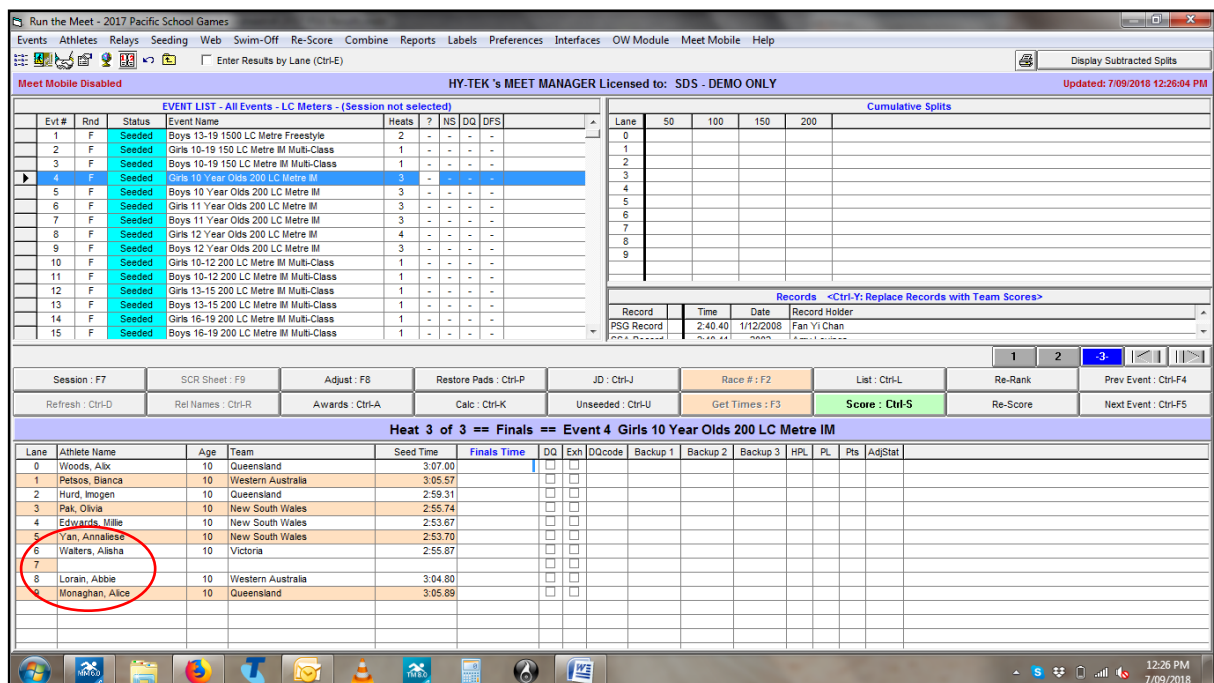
Run the Meet - 2017 Pacific School Games

Events Athletes Relays Seeding Web Swim-Off Re-Score Combine Reports Labels Preferences Interfaces OW Module Meet Mobile Help

Enter Results by Lane (Ctrl-E)

Display Subtracted Splits

Meet Mobile Disabled

HY-TEK 's MEET MANAGER Licensed to: SDS - DEMO ONLY

Updated: 7/09/2018 12:26:04 PM

EVENT LIST - All Events - LC Meters - (Session not selected)

| Evt # | Rnd | Status | Event Name | Heats | ? | NS | DQ | DFS |
|---|---|---|---|---|---|---|---|---|
| 1 | F | Seeded | Boys 13-19 1500 LC Metre Freestyle | 2 | - | - | - | - |
| 2 | F | Seeded | Girls 10-19 150 LC Metre IM Multi-Class | 1 | - | - | - | - |
| 3 | F | Seeded | Boys 10-19 150 LC Metre IM Multi-Class | 1 | - | - | - | - |
| 4 | F | Seeded | Girls 10 Year Olds 200 LC Metre IM | 3 | - | - | - | - |
| 5 | F | Seeded | Boys 10 Year Olds 200 LC Metre IM | 3 | - | - | - | - |
| 6 | F | Seeded | Girls 11 Year Olds 200 LC Metre IM | 3 | - | - | - | - |
| 7 | F | Seeded | Boys 11 Year Olds 200 LC Metre IM | 3 | - | - | - | - |
| 8 | F | Seeded | Girls 12 Year Olds 200 LC Metre IM | 4 | - | - | - | - |
| 9 | F | Seeded | Boys 12 Year Olds 200 LC Metre IM | 3 | - | - | - | - |
| 10 | F | Seeded | Girls 10-12 200 LC Metre IM Multi-Class | 1 | - | - | - | - |
| 11 | F | Seeded | Boys 10-12 200 LC Metre IM Multi-Class | 1 | - | - | - | - |
| 12 | F | Seeded | Girls 13-15 200 LC Metre IM Multi-Class | 1 | - | - | - | - |
| 13 | F | Seeded | Boys 13-15 200 LC Metre IM Multi-Class | 1 | - | - | - | - |
| 14 | F | Seeded | Girls 16-19 200 LC Metre IM Multi-Class | 1 | - | - | - | - |
| 15 | F | Seeded | Boys 16-19 200 LC Metre IM Multi-Class | 1 | - | - | - | - |

Cumulative Splits

| Lane | 50 | 100 | 150 | 200 |
|---|---|---|---|---|
| 0 | | | | |
| 1 | | | | |
| 2 | | | | |
| 3 | | | | |
| 4 | | | | |
| 5 | | | | |
| 6 | | | | |
| 7 | | | | |
| 8 | | | | |
| 9 | | | | |

Records <Ctrl-Y: Replace Records with Team Scores>

| Record | Time | Date | Record Holder |
|---|---|---|---|
| PSG Record | 2:40.40 | 1/12/2008 | Fan Yi Chan |

1 2 -3-

Session : F7 | SCR Sheet : F9 | Adjust : F8 | Restore Pads : Ctrl-P | JD : Ctrl-J | Race # : F2 | List : Ctrl-L | Re-Rank | Prev Event : Ctrl-F4

Refresh : Ctrl-D | Rel Names : Ctrl-R | Awards : Ctrl-A | Calc : Ctrl-K | Unseeded : Ctrl-U | Get Times : F3 | Score : Ctrl-S | Re-Score | Next Event : Ctrl-F5

Heat 3 of 3 == Finals == Event 4 Girls 10 Year Olds 200 LC Metre IM

| Lane | Athlete Name | Age | Team | Seed Time | Finals Time | DQ | Exh | DQcode | Backup 1 | Backup 2 | Backup 3 | HPL | PL | Pts | AdjStat |
|---|---|---|---|---|---|---|---|---|---|---|---|---|---|---|---|
| 0 | Woods, Alix | 10 | Queensland | 3:07.00 | | | | | | | | | | | |
| 1 | Petsos, Bianca | 10 | Western Australia | 3:05.57 | | | | | | | | | | | |
| 2 | Hurd, Imogen | 10 | Queensland | 2:59.31 | | | | | | | | | | | |
| 3 | Pak, Olivia | 10 | New South Wales | 2:55.74 | | | | | | | | | | | |
| 4 | Edwards, Millie | 10 | New South Wales | 2:53.67 | | | | | | | | | | | |
| 5 | Yan, Annaliese | 10 | New South Wales | 2:53.70 | | | | | | | | | | | |
| 6 | Walters, Alisha | 10 | Victoria | 2:55.87 | | | | | | | | | | | |
| 7 | | | | | | | | | | | | | | | |
| 8 | Lorain, Abbie | 10 | Western Australia | 3:04.80 | | | | | | | | | | | |
| 9 | Monaghan, Alice | 10 | Queensland | 3:05.89 | | | | | | | | | | | |

12:26 PM
7/09/2018